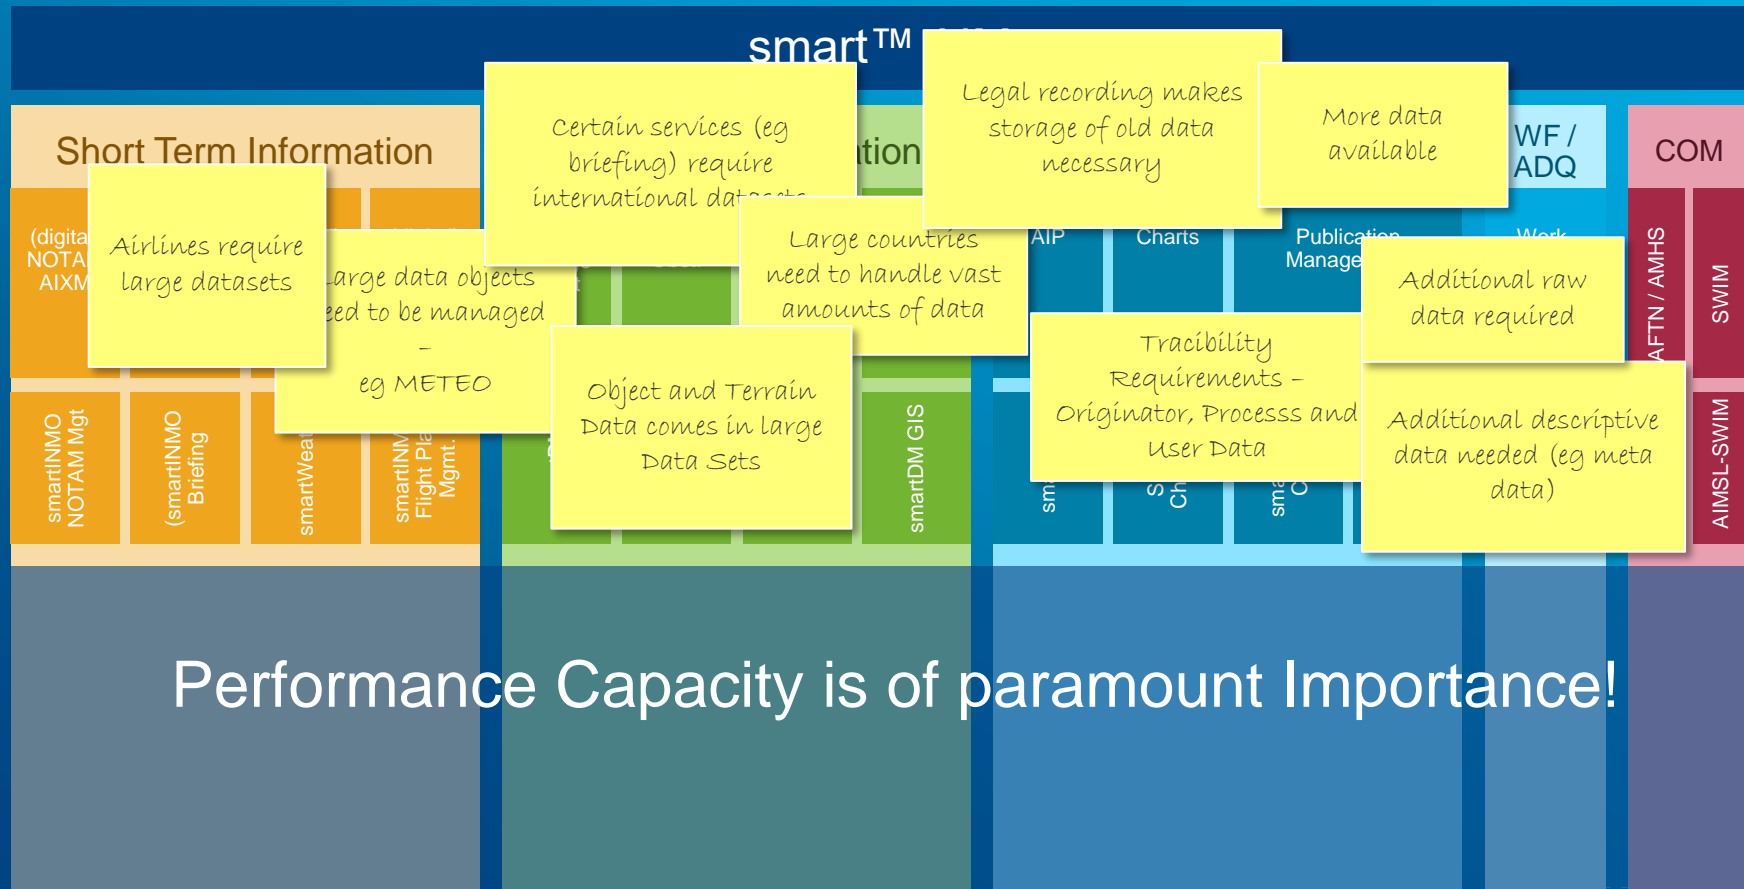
smart™

Short Term Information

(digita
NOTA
AIXM

Airlines require large datasets

arge data objects
eed to be managed
–
eg METEO

Certain services (eg briefing) require international dat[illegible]

tion

Legal recording makes storage of old data necessary

More data available

WF / ADQ

COM

Large countries need to handle vast amounts of data

AIP

Charts

Publication Manage

Work

Additional raw data required

AFTN / AMHS

SWIM

Object and Terrain Data comes in large Data Sets

Tracibility Requirements – Originator, Processs and User Data

Additional descriptive data needed (eg meta data)

smartINMO NOTAM Mgt

(smartINMO Briefing

smartWea

smartINM Flight Pla Mgmt.

smartDM GIS

sm

S Ch

sma C

AIMSL-SWIM

Performance Capacity is of paramount Importance!